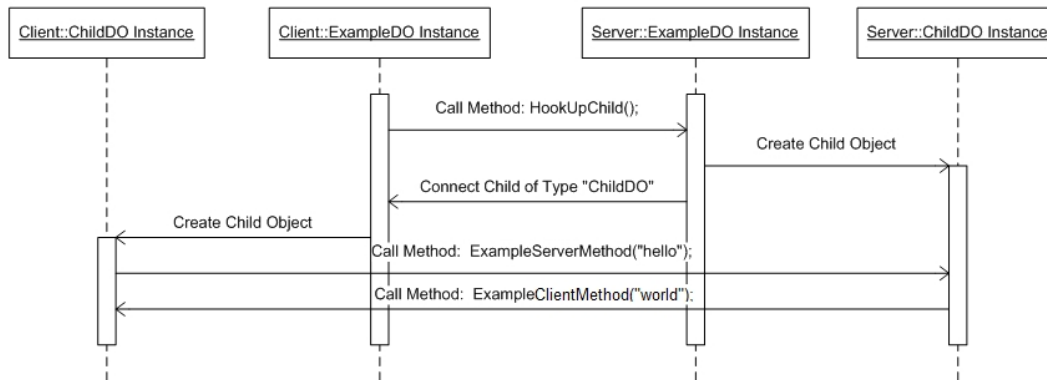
Client::ChildDO Instance

Client::ExampleDO Instance

Server::ExampleDO Instance

Server::ChildDO Instance

Call Method: HookUpChild();

Create Child Object

Connect Child of Type "ChildDO"

Create Child Object

Call Method: ExampleServerMethod("hello");

Call Method: ExampleClientMethod("world");